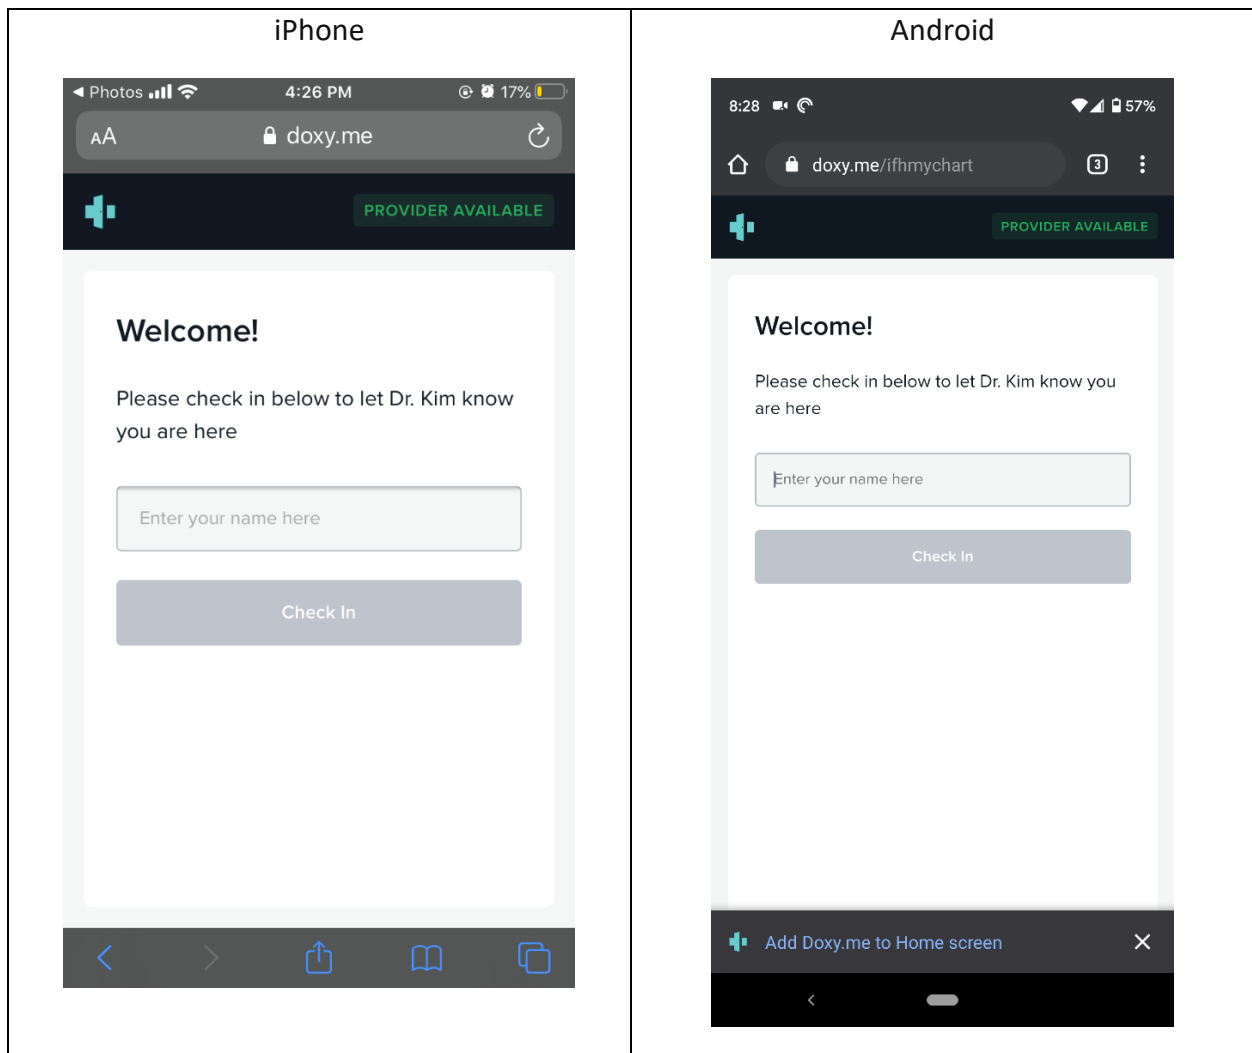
| iPhone | Android |
|---|---|

◂ Photos 4:26 PM 17%

AA doxy.me

PROVIDER AVAILABLE

Welcome!

Please check in below to let Dr. Kim know you are here

Enter your name here

Check In

8:28 57%

doxy.me/ifhmychart

3

PROVIDER AVAILABLE

Welcome!

Please check in below to let Dr. Kim know you are here

Enter your name here

Check In

Add Doxy.me to Home screen